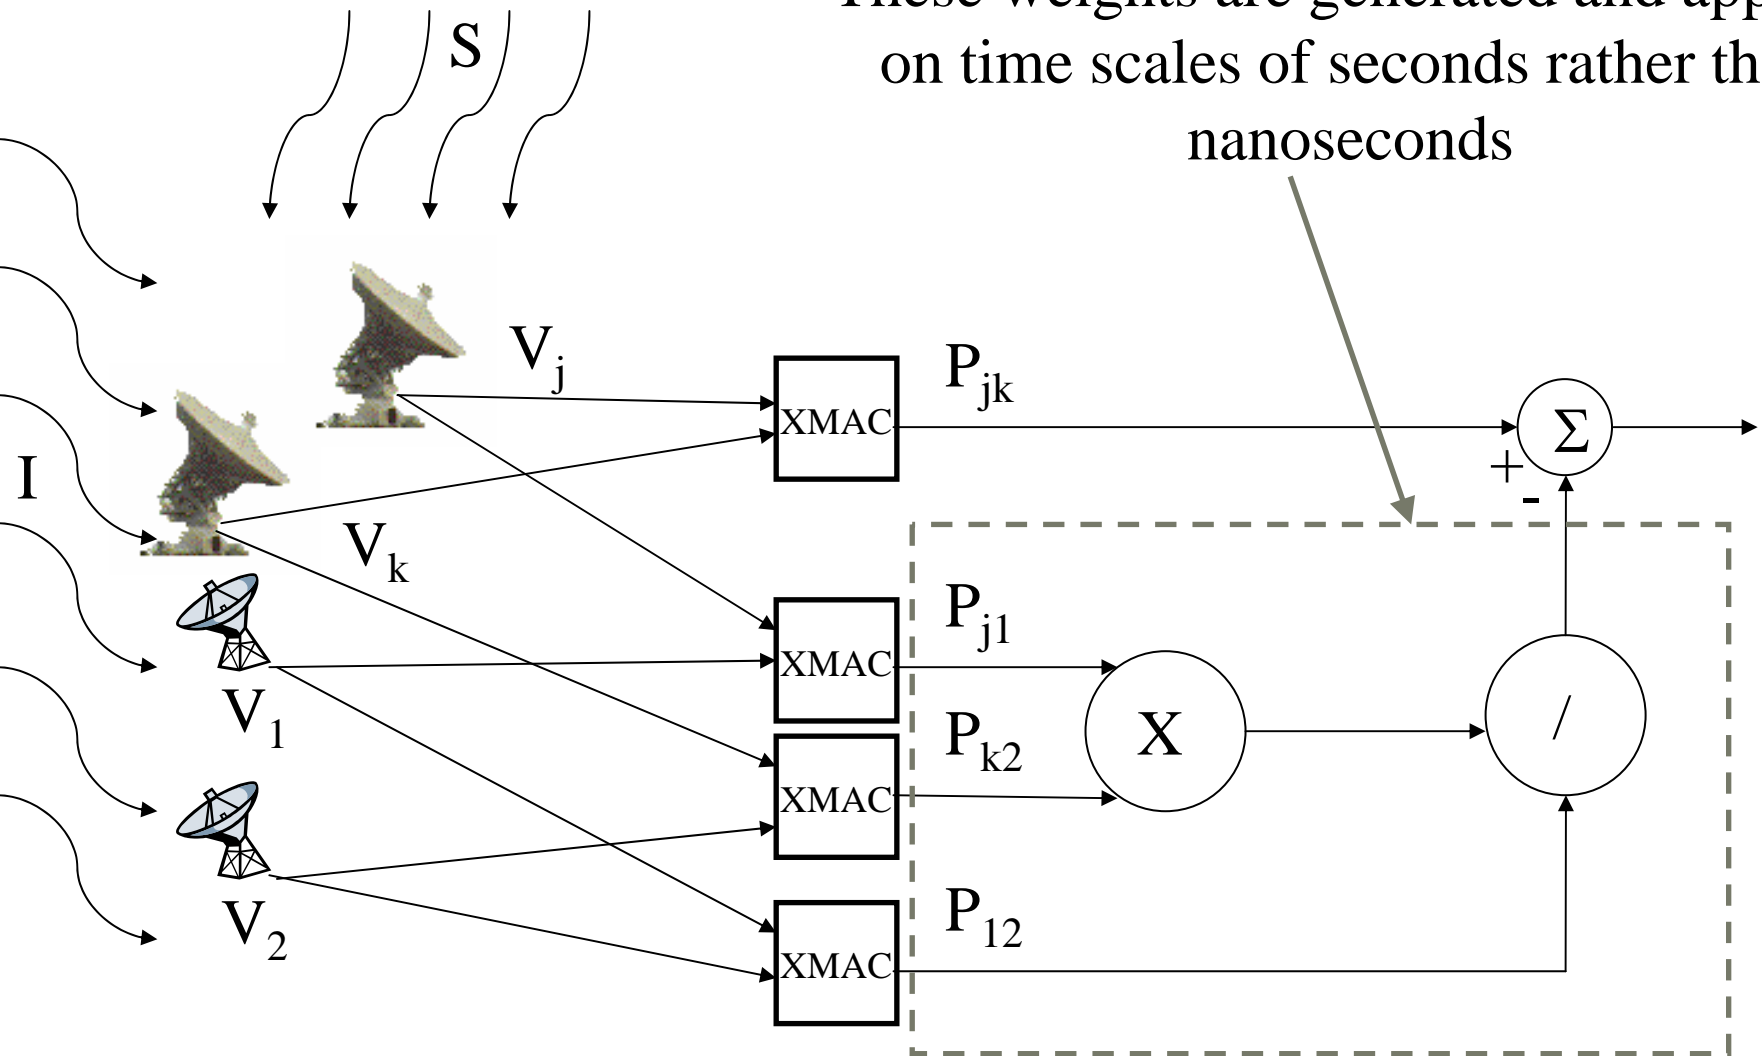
These weights are generated and app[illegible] on time scales of seconds rather th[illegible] nanoseconds

S

I

$V_j$

$V_k$

$V_1$

$V_2$

XMAC

XMAC

XMAC

XMAC

$P_{jk}$

$P_{j1}$

$P_{k2}$

$P_{12}$

X

/

$\Sigma$

+

-